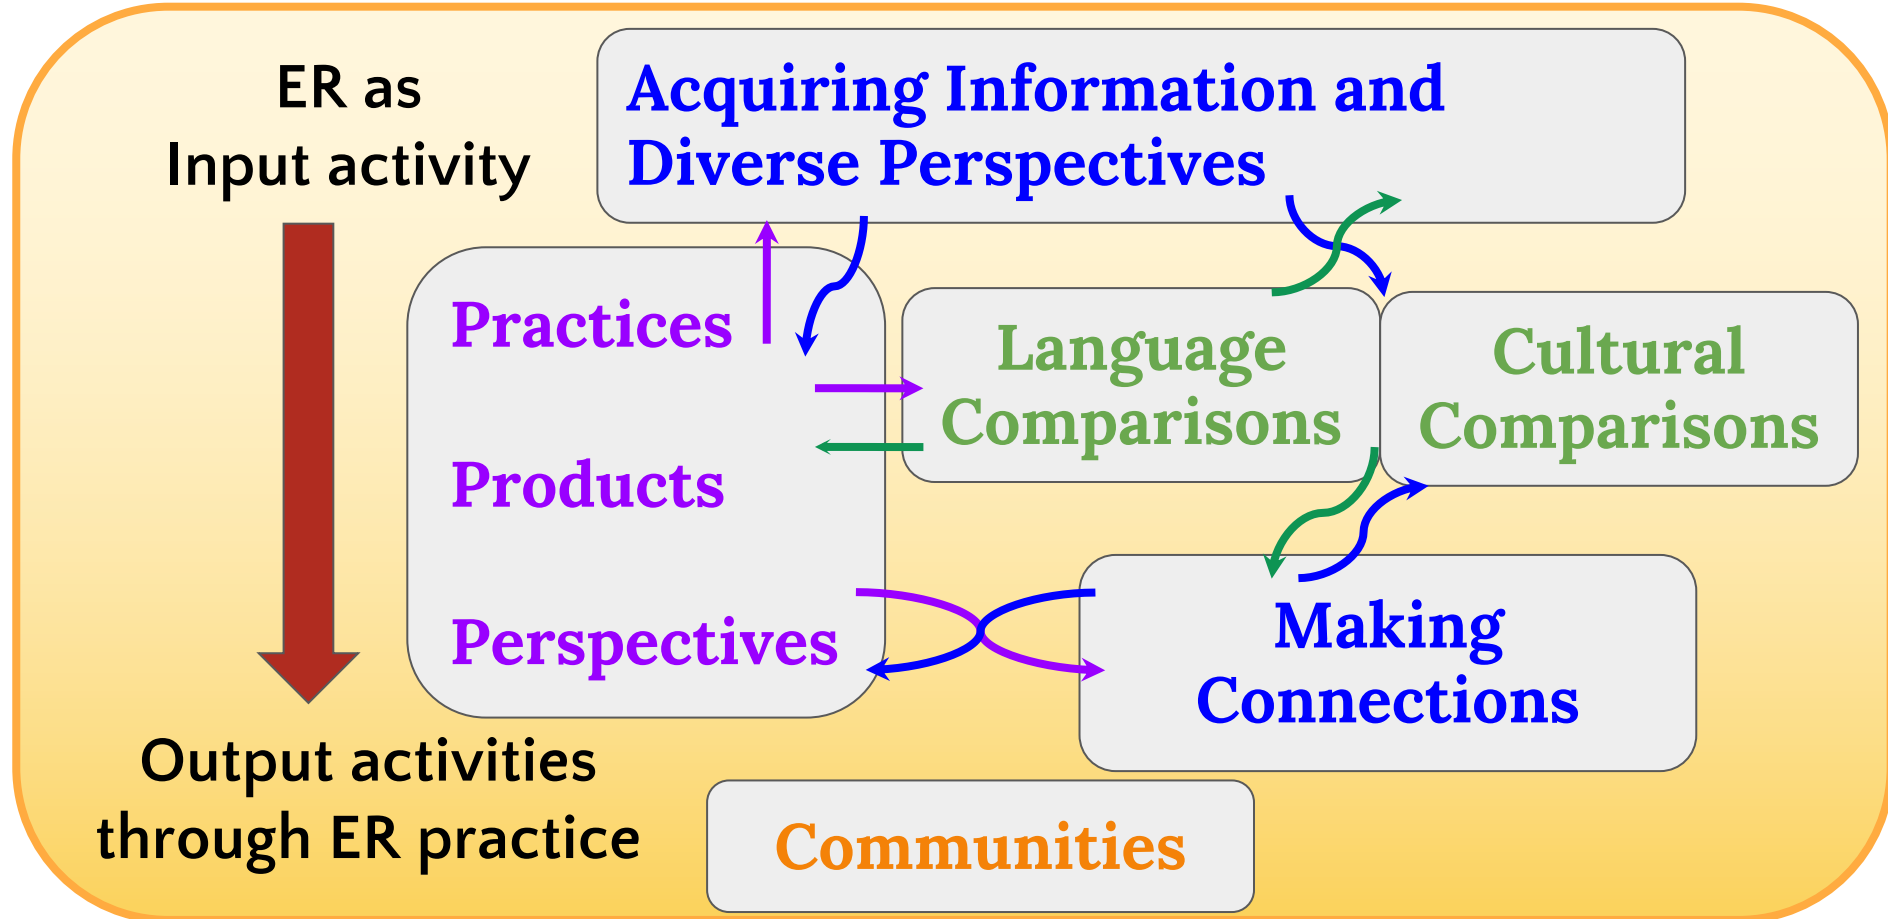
ER as
Input activity

Acquiring Information and Diverse Perspectives

Practices

Products

Perspectives

Language Comparisons

Cultural Comparisons

Making Connections

Output activities through ER practice

Communities